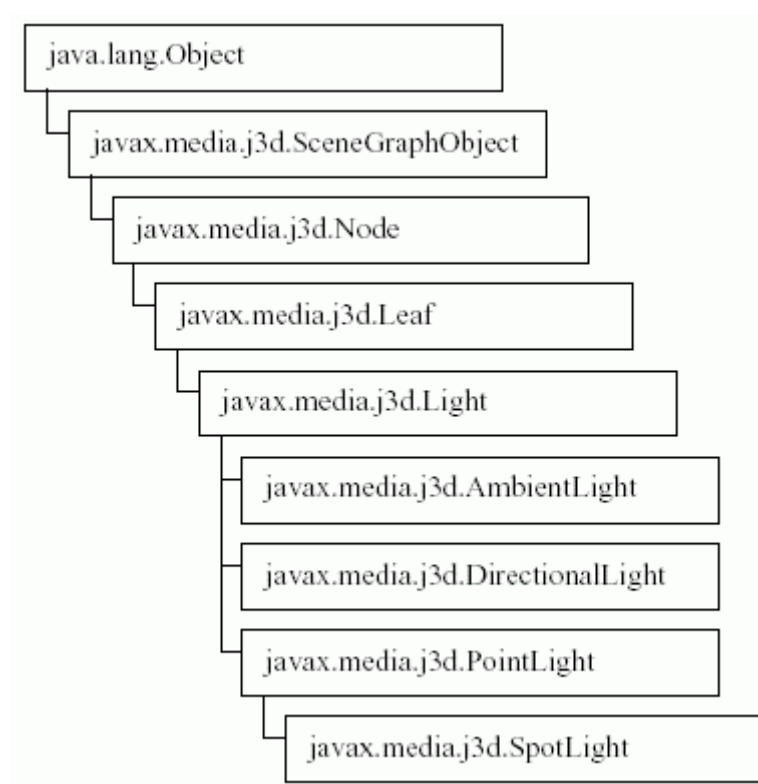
java.lang.Object

javax.media.j3d.SceneGraphObject

javax.media.j3d.Node

javax.media.j3d.Leaf

javax.media.j3d.Light

javax.media.j3d.AmbientLight

javax.media.j3d.DirectionalLight

javax.media.j3d.PointLight

javax.media.j3d.SpotLight